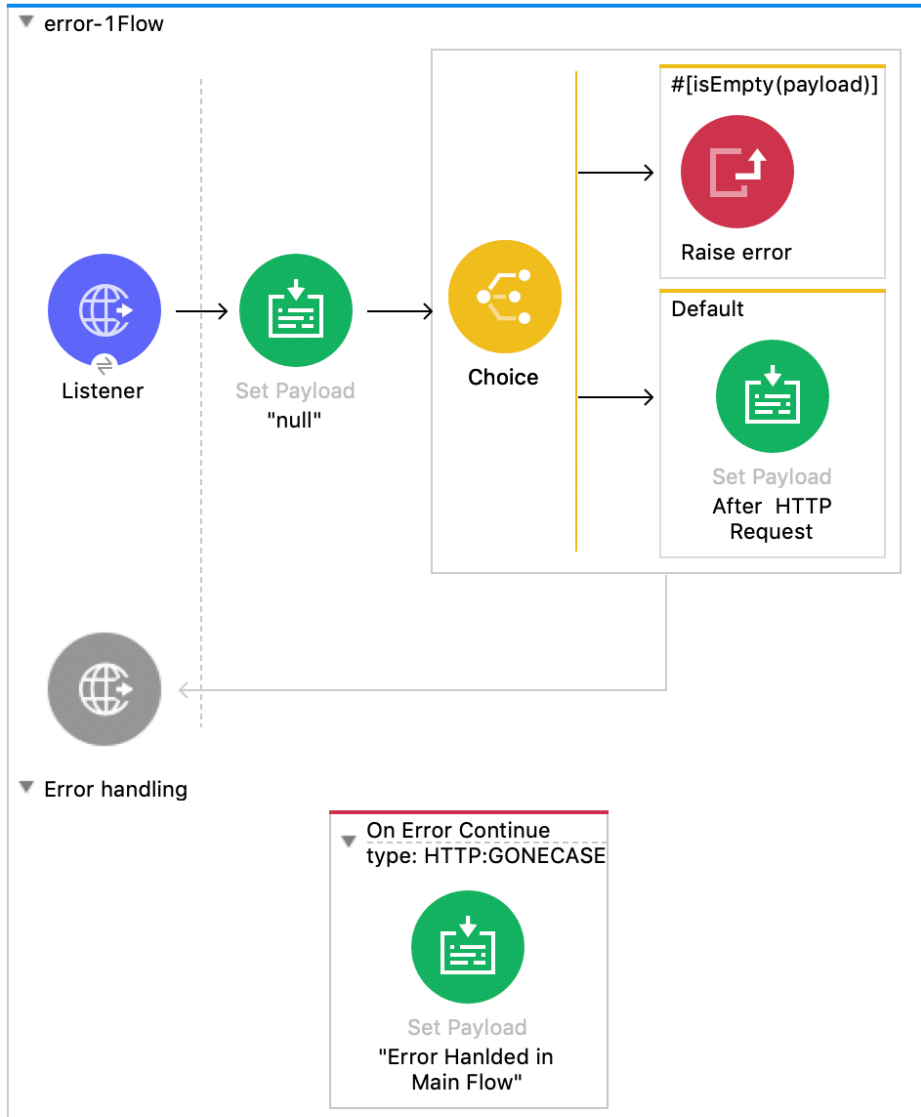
error-1Flow

Listener

Set Payload
"null"

Choice

#[isEmpty(payload)]

Raise error

Default

Set Payload
After HTTP Request

Error handling

On Error Continue
type: HTTP:GONECASE

Set Payload
"Error Hanlded in Main Flow"